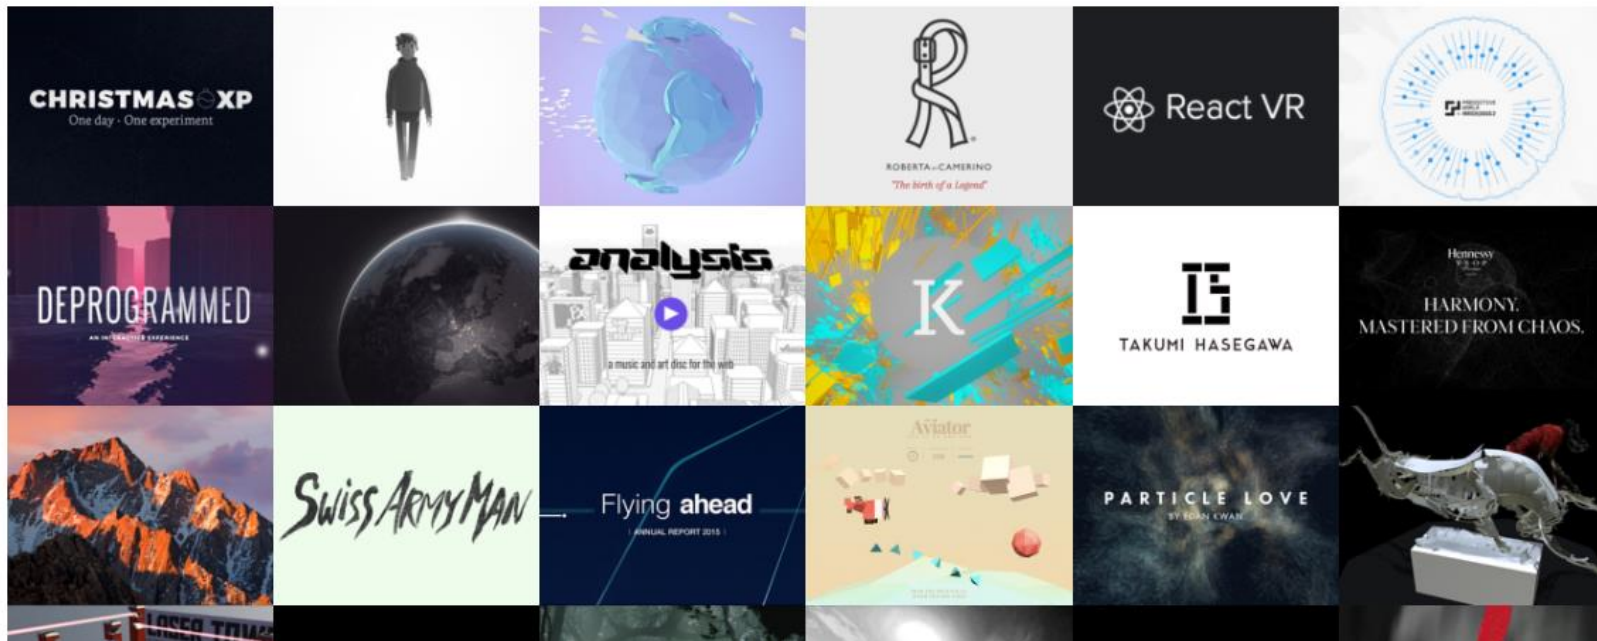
CHRISTMAS XP
One day · One experiment

ROBERTA di CAMERINO
"The birth of a Legend"

React VR

DEPROGRAMMED
AN INTERACTIVE EXPERIENCE

analysis
a music and art disc for the web

K

TAKUMI HASEGAWA

Hennessy
HARMONY.
MASTERED FROM CHAOS.

SWISS ARMY MAN

Flying ahead
ANNUAL REPORT 2015

The Aviator

PARTICLE LOVE
BY EDAN KWAN

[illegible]